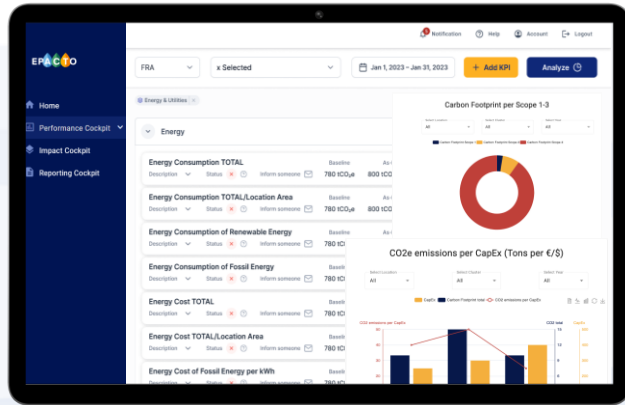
Notification Help Account Logout

EPACTO

Home
Performance Cockpit
Impact Cockpit
Reporting Cockpit

FRA
x Selected
Jan 1, 2023 - Jan 31, 2023
+ Add KPI
Analyze

Energy & Utilities ×

Energy

Energy Consumption TOTAL
Description Status Inform someone
Baseline 780 tCO₂e
As-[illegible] 800 tC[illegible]

Energy Consumption TOTAL/Location Area
Description Status Inform someone
Baseline 780 tCO₂e
As-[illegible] 800 tC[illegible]

Energy Consumption of Renewable Energy
Description Status Inform someone
Baseline 780 tC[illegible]

Energy Consumption of Fossil Energy
Description Status Inform someone
Baseline 780 tC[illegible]

Energy Cost TOTAL
Description Status Inform someone
Baseli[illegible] 780 t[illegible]

Energy Cost TOTAL/Location Area
Description Status Inform someone
Baseline 780 tC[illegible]

Energy Cost of Fossil Energy per kWh
Description Status Inform someone
Baseline 780 tC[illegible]

Carbon Footprint per Scope 1-3
Select Location All
Select Cluster All
Select Year All
Carbon Footprint Scope 1 Carbon Footprint Scope 2 Carbon Footprint Scope 3

CO2e emissions per CapEx (Tons per €/$)
Select Location All
Select Cluster All
Select Year All
CapEx Carbon Footprint total CO2 emissions per CapEx
CO2 emissions per CapEx
CO2 total